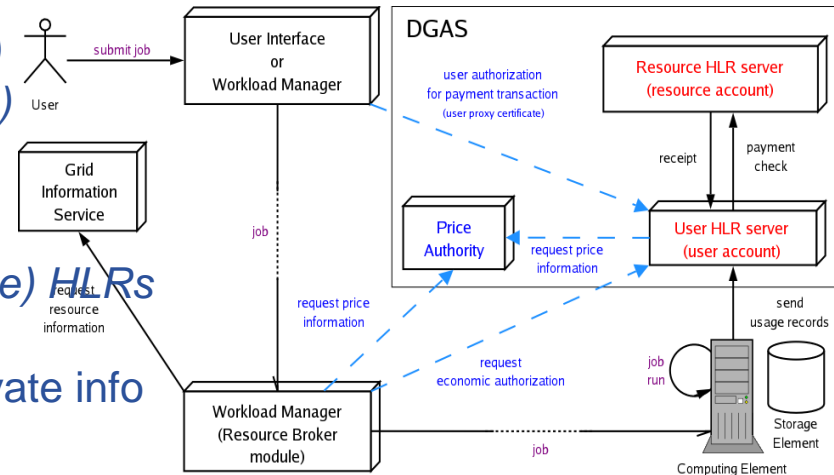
)
)
e) HLRs
vate info

User
submit job
User Interface
or
Workload Manager
DGAS
user authorization
for payment transaction
(user proxy certificate)
Resource HLR server
(resource account)
receipt
payment
check
Grid
Information
Service
job
Price
Authority
request price
information
User HLR server
(user account)
request
resource
information
request price
information
send
usage records
request
economic authorization
job
run
Workload Manager
(Resource Broker
module)
job
Storage
Element
Computing Element